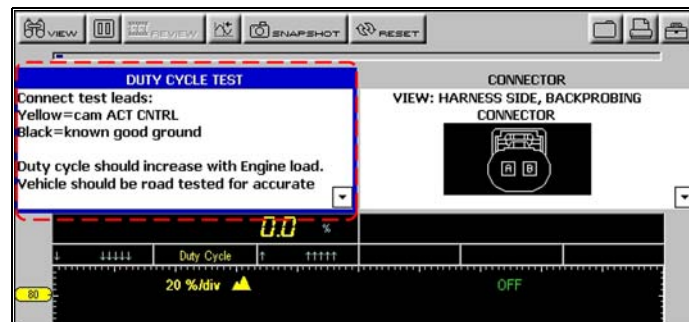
VIEW REVIEW SNAPSHOT RESET

DUTY CYCLE TEST

Connect test leads:
Yellow=cam ACT CNTRL
Black=known good ground

Duty cycle should increase with Engine load.
Vehicle should be road tested for accurate

CONNECTOR

VIEW: HARNESS SIDE, BACKPROBING CONNECTOR

A B

0.0 %

↓ ↓↓↓↓↓ Duty Cycle ↑ ↑↑↑↑↑

80

20 %/div

OFF